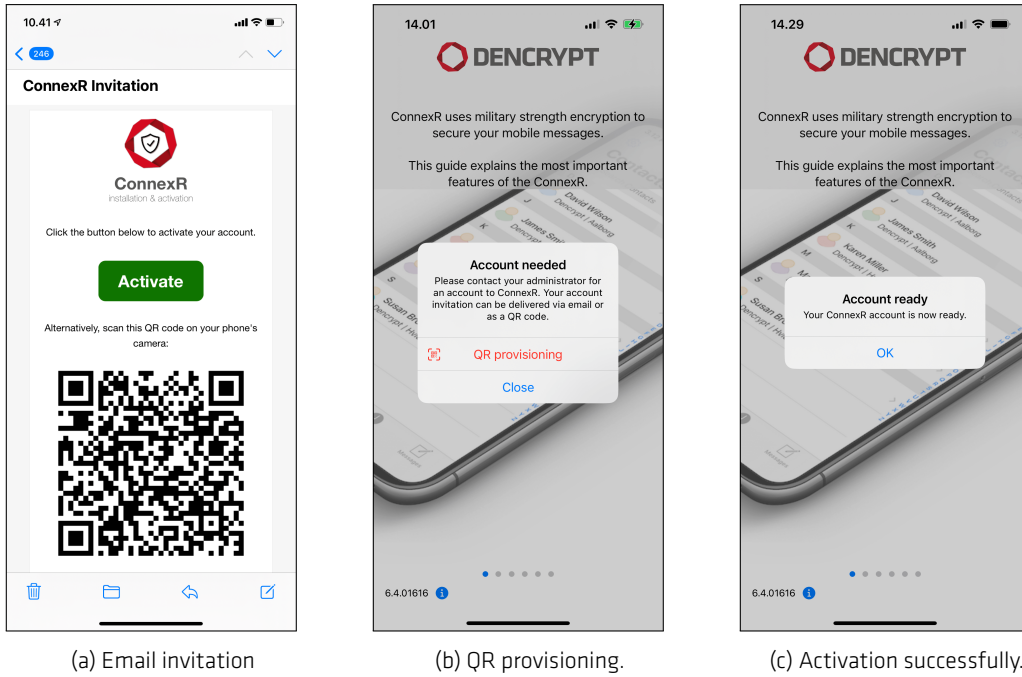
10.41

246

ConnexR Invitation

ConnexR
installation & activation

Click the button below to activate your account.

Activate

Alternatively, scan this QR code on your phone's camera:

(a) Email invitation

14.01

DENCRYPT

ConnexR uses military strength encryption to secure your mobile messages.

This guide explains the most important features of the ConnexR.

Account needed
Please contact your administrator for an account to ConnexR. Your account invitation can be delivered via email or as a QR code.

QR provisioning

Close

6.4.01616

(b) QR provisioning.

14.29

DENCRYPT

ConnexR uses military strength encryption to secure your mobile messages.

This guide explains the most important features of the ConnexR.

Account ready
Your ConnexR account is now ready.

OK

6.4.01616

(c) Activation successfully.